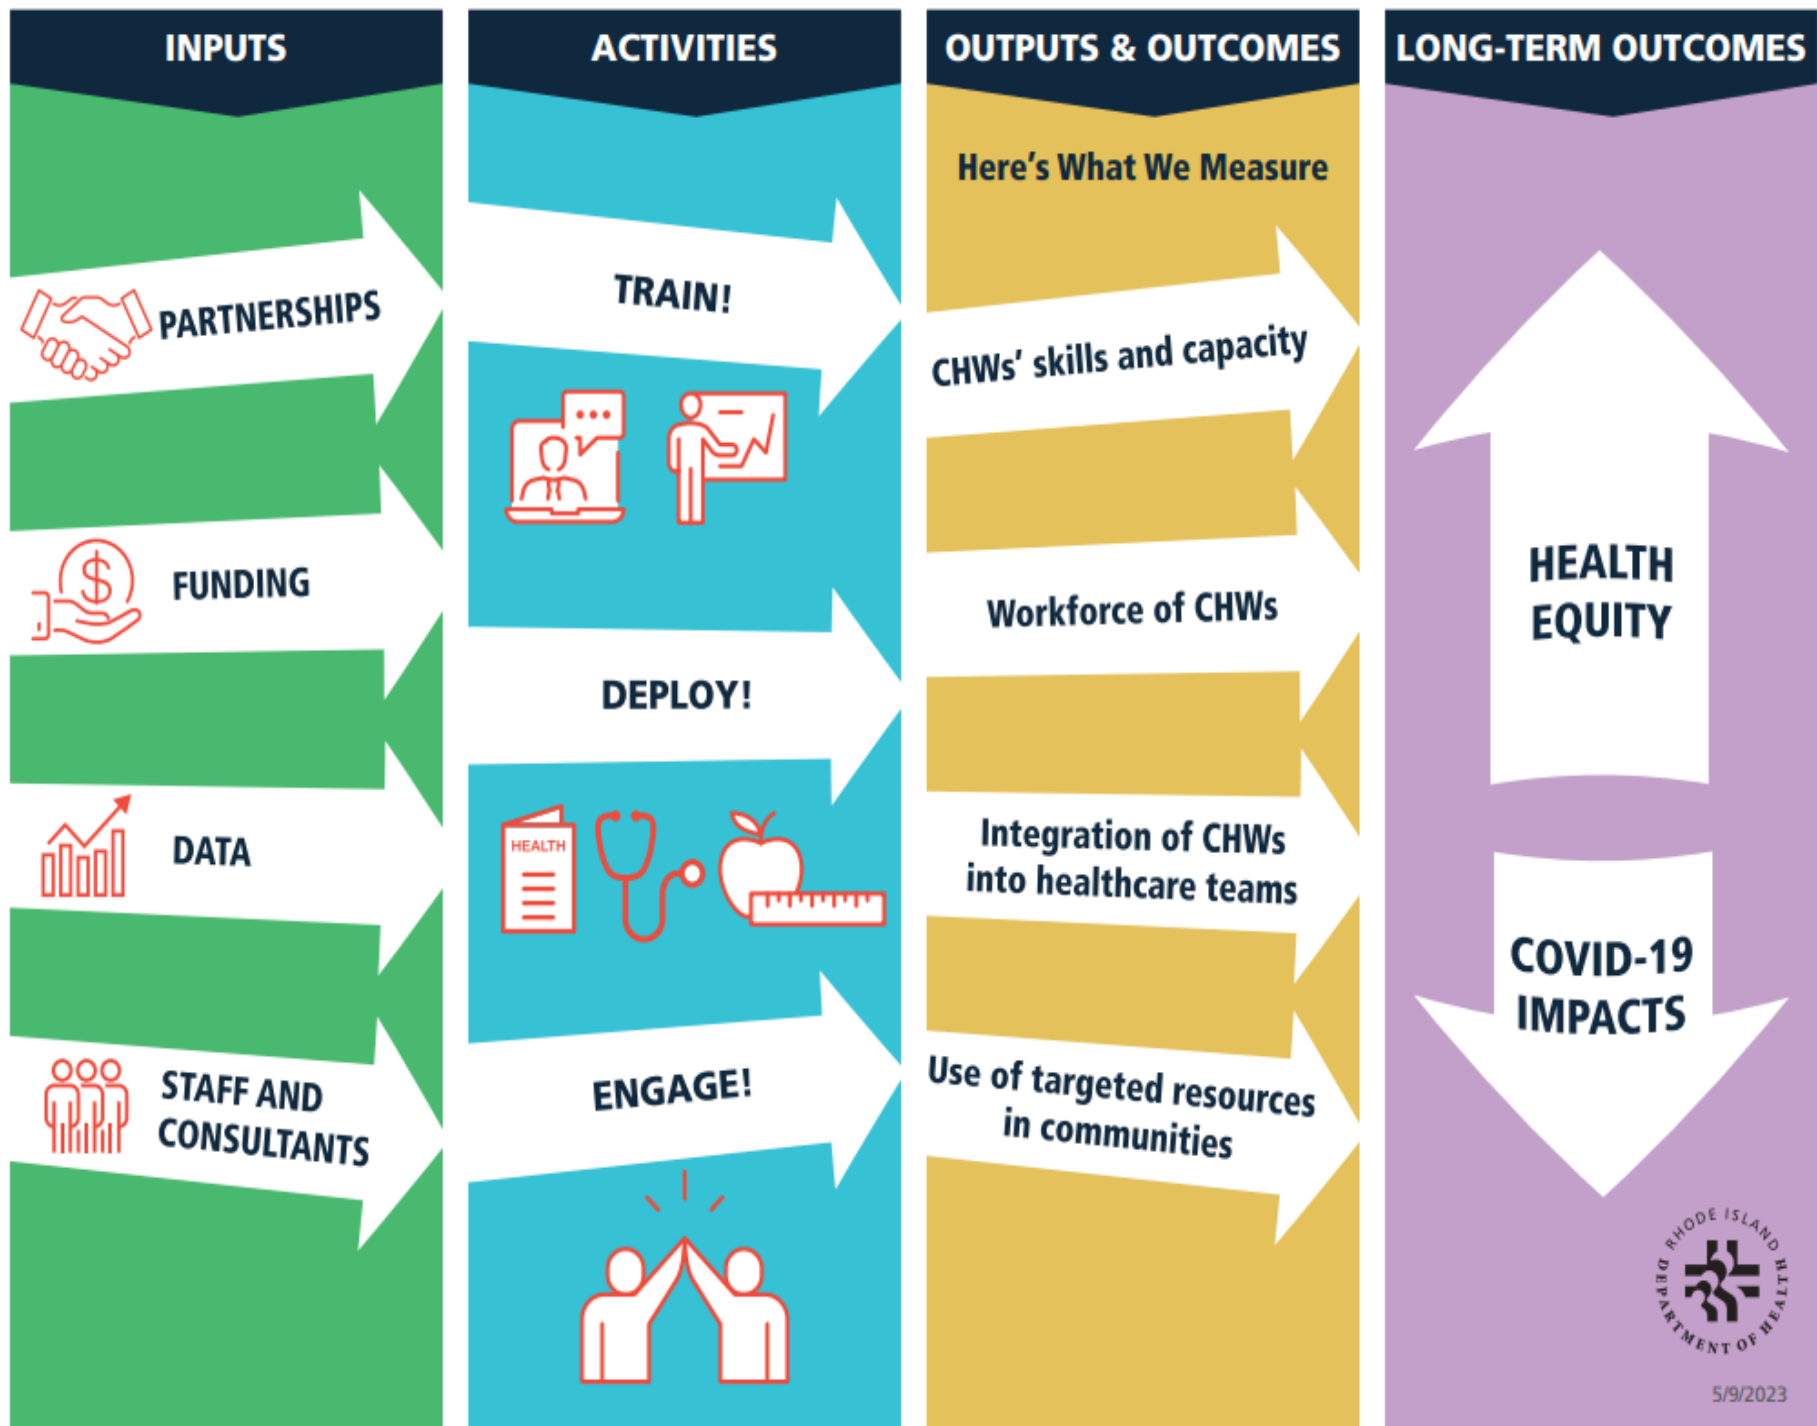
INPUTS

PARTNERSHIPS

FUNDING

DATA

STAFF AND CONSULTANTS

ACTIVITIES

TRAIN!

DEPLOY!

HEALTH

ENGAGE!

OUTPUTS & OUTCOMES

Here's What We Measure

CHWs' skills and capacity

Workforce of CHWs

Integration of CHWs into healthcare teams

Use of targeted resources in communities

LONG-TERM OUTCOMES

HEALTH EQUITY

COVID-19 IMPACTS

RHODE ISLAND DEPARTMENT OF HEALTH

5/9/2023